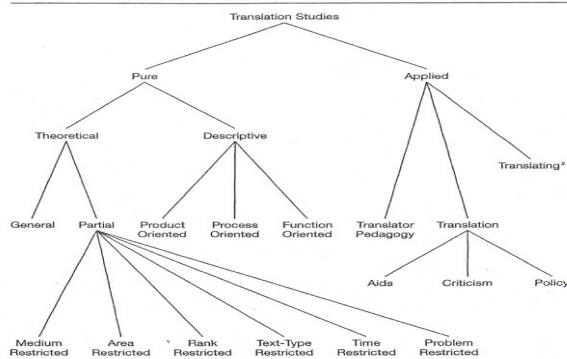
Translation Studies

Pure

Applied

Theoretical

Descriptive

Translating²

General

Partial

Product Oriented

Process Oriented

Function Oriented

Translator Pedagogy

Translation

Aids

Criticism

Policy

Medium Restricted

Area Restricted

Rank Restricted

Text-Type Restricted

Time Restricted

Problem Restricted